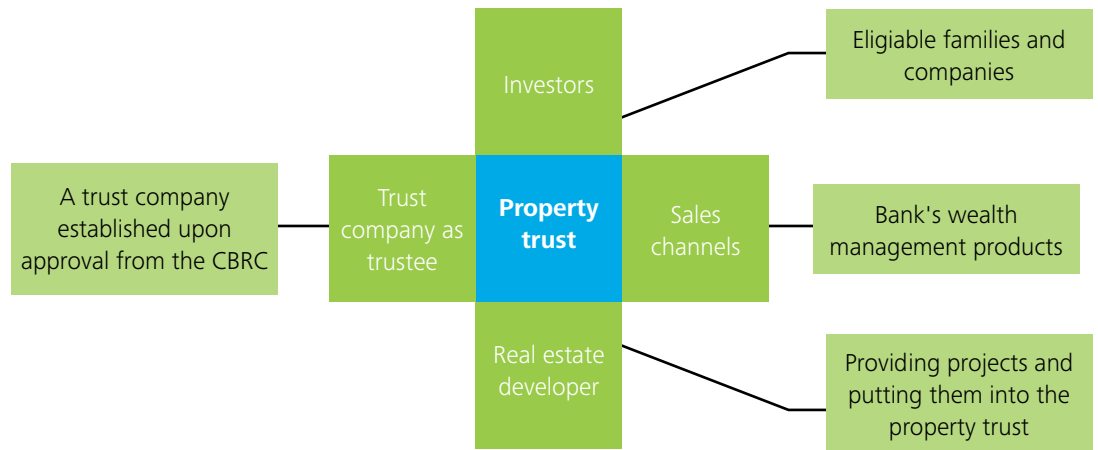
Investors

Eligiable families and companies

A trust company established upon approval from the CBRC

Trust company as trustee

Property trust

Sales channels

Bank's wealth management products

Real estate developer

Providing projects and putting them into the property trust